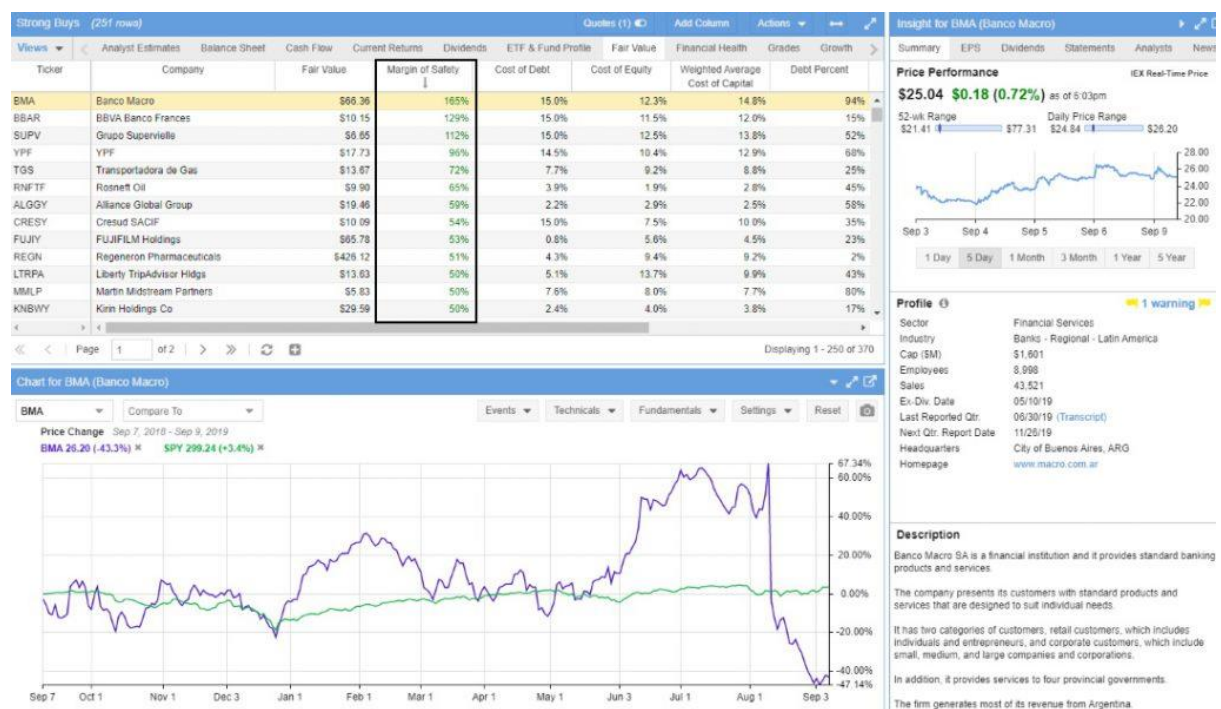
Strong Buys (251 rows)

Quotes (1) Add Column Actions

Views Analyst Estimates Balance Sheet Cash Flow Current Returns Dividends ETF & Fund Profile Fair Value Financial Health Grades Growth

| Ticker | Company | Fair Value | Margin of Safety | Cost of Debt | Cost of Equity | Weighted Average Cost of Capital | Debt Percent |
|---|---|---|---|---|---|---|---|
| BMA | Banco Macro | $66.36 | 165% | 15.0% | 12.3% | 14.8% | 94% |
| BBAR | BBVA Banco Frances | $10.15 | 129% | 15.0% | 11.5% | 12.0% | 15% |
| SUPV | Grupo Supervielle | $6.65 | 112% | 15.0% | 12.5% | 13.8% | 52% |
| YPF | YPF | $17.73 | 96% | 14.5% | 10.4% | 12.9% | 68% |
| TGS | Transportadora de Gas | $13.87 | 72% | 7.7% | 9.2% | 8.8% | 25% |
| RNFTF | Rosneft Oil | $9.90 | 65% | 3.9% | 1.9% | 2.8% | 45% |
| ALGGY | Alliance Global Group | $19.46 | 59% | 2.2% | 2.9% | 2.5% | 58% |
| CRESY | Cresud SACIF | $10.09 | 54% | 15.0% | 7.5% | 10.0% | 35% |
| FUJIY | FUJIFILM Holdings | $65.78 | 53% | 0.8% | 5.6% | 4.5% | 23% |
| REGN | Regeneron Pharmaceuticals | $426.12 | 51% | 4.3% | 9.4% | 9.2% | 2% |
| LTRPA | Liberty TripAdvisor Hldgs | $13.63 | 50% | 5.1% | 13.7% | 9.9% | 43% |
| MMLP | Martin Midstream Partners | $5.83 | 50% | 7.6% | 8.0% | 7.7% | 80% |
| KNBWY | Kirin Holdings Co | $29.59 | 50% | 2.4% | 4.0% | 3.8% | 17% |

Page 1 of 2

Displaying 1 - 250 of 370

Chart for BMA (Banco Macro)

BMA Compare To Events Technicals Fundamentals Settings Reset

Price Change Sep 7, 2018 - Sep 9, 2019
BMA 26.20 (-43.3%) × SPY 299.24 (+3.4%) ×

67.34% 60.00% 40.00% 20.00% 0.00% -20.00% -40.00% -47.14%

Sep 7 Oct 1 Nov 1 Dec 3 Jan 1 Feb 1 Mar 1 Apr 1 May 1 Jun 3 Jul 1 Aug 1 Sep 3

Insight for BMA (Banco Macro)

Summary EPS Dividends Statements Analysts News

Price Performance IEX Real-Time Price
$25.04 $0.18 (0.72%) as of 6:03pm
52-wk Range $21.41 $77.31
Daily Price Range $24.84 $26.20

28.00 26.00 24.00 22.00 20.00
Sep 3 Sep 4 Sep 5 Sep 6 Sep 9

1 Day 5 Day 1 Month 3 Month 1 Year 5 Year

Profile 1 warning

| | |
|---|---|
| Sector | Financial Services |
| Industry | Banks - Regional - Latin America |
| Cap ($M) | $1,601 |
| Employees | 8,998 |
| Sales | 43,521 |
| Ex-Div. Date | 05/10/19 |
| Last Reported Qtr. | 06/30/19 (Transcript) |
| Next Qtr. Report Date | 11/26/19 |
| Headquarters | City of Buenos Aires, ARG |
| Homepage | www.macro.com.ar |

Description

Banco Macro SA is a financial institution and it provides standard banking products and services.

The company presents its customers with standard products and services that are designed to suit individual needs.

It has two categories of customers, retail customers, which includes individuals and entrepreneurs, and corporate customers, which include small, medium, and large companies and corporations.

In addition, it provides services to four provincial governments.

The firm generates most of its revenue from Argentina.